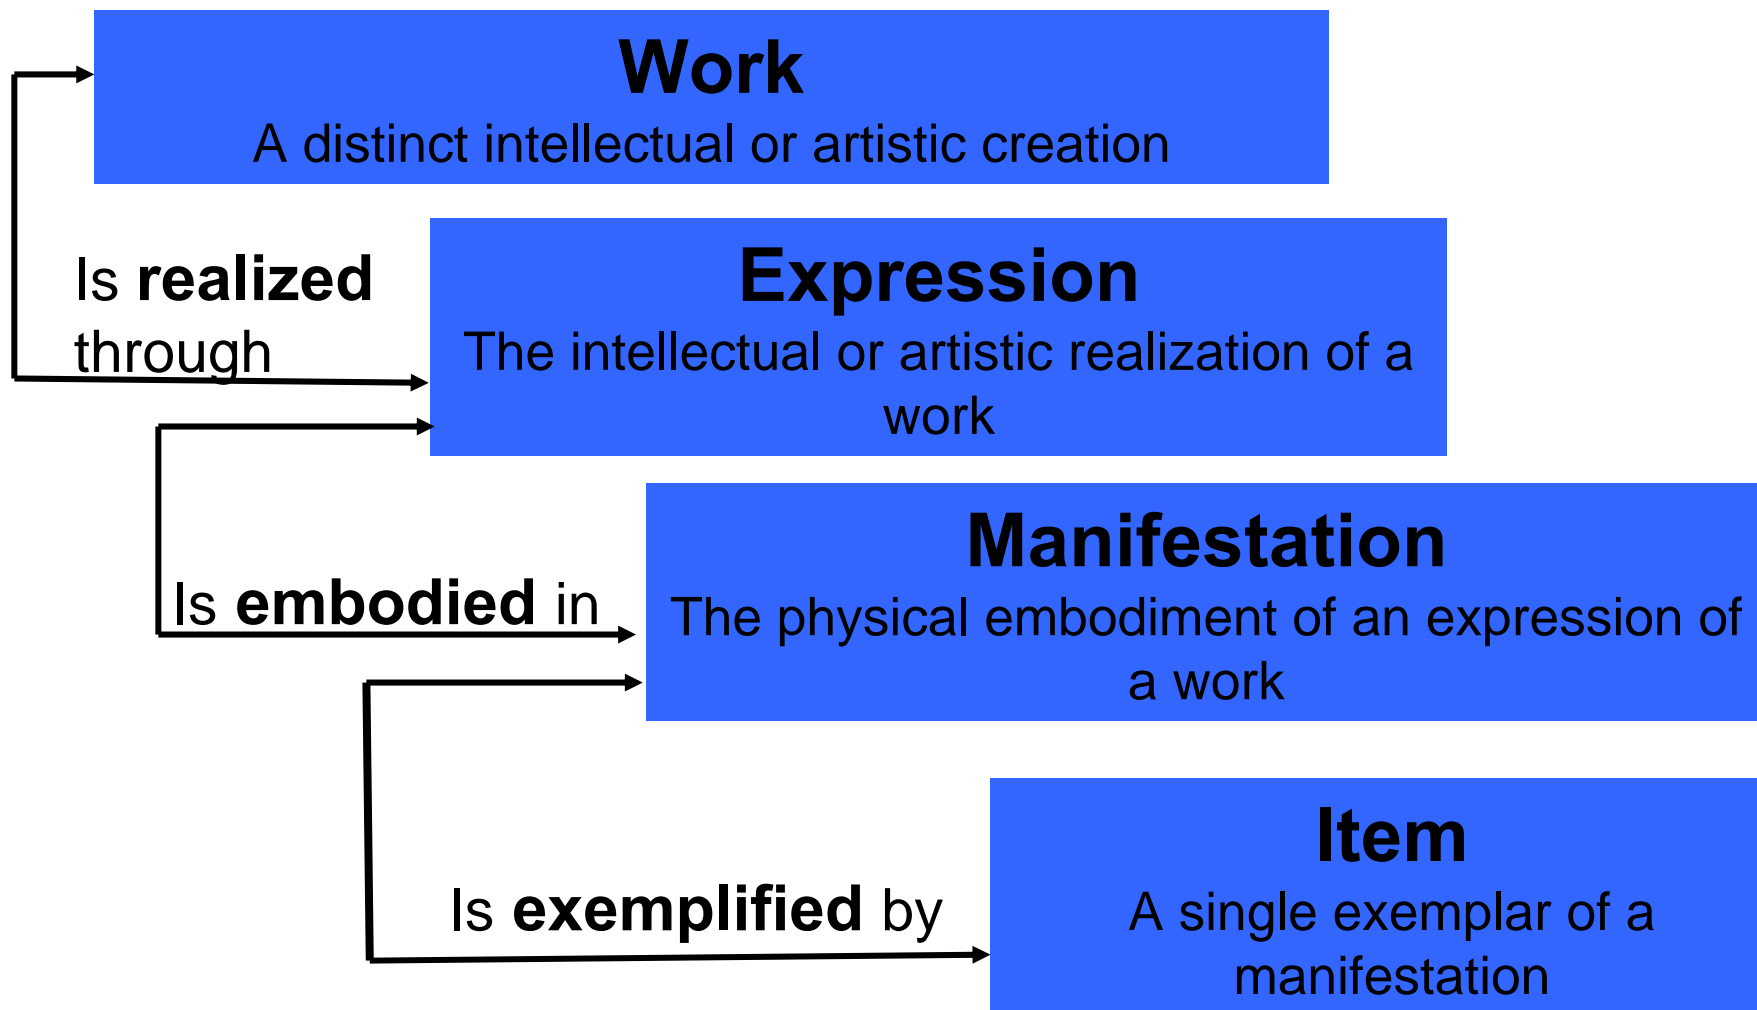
Work
A distinct intellectual or artistic creation

Is **realized** through

Expression
The intellectual or artistic realization of a work

Is **embodied** in

Manifestation
The physical embodiment of an expression of a work

Is **exemplified** by

Item
A single exemplar of a manifestation